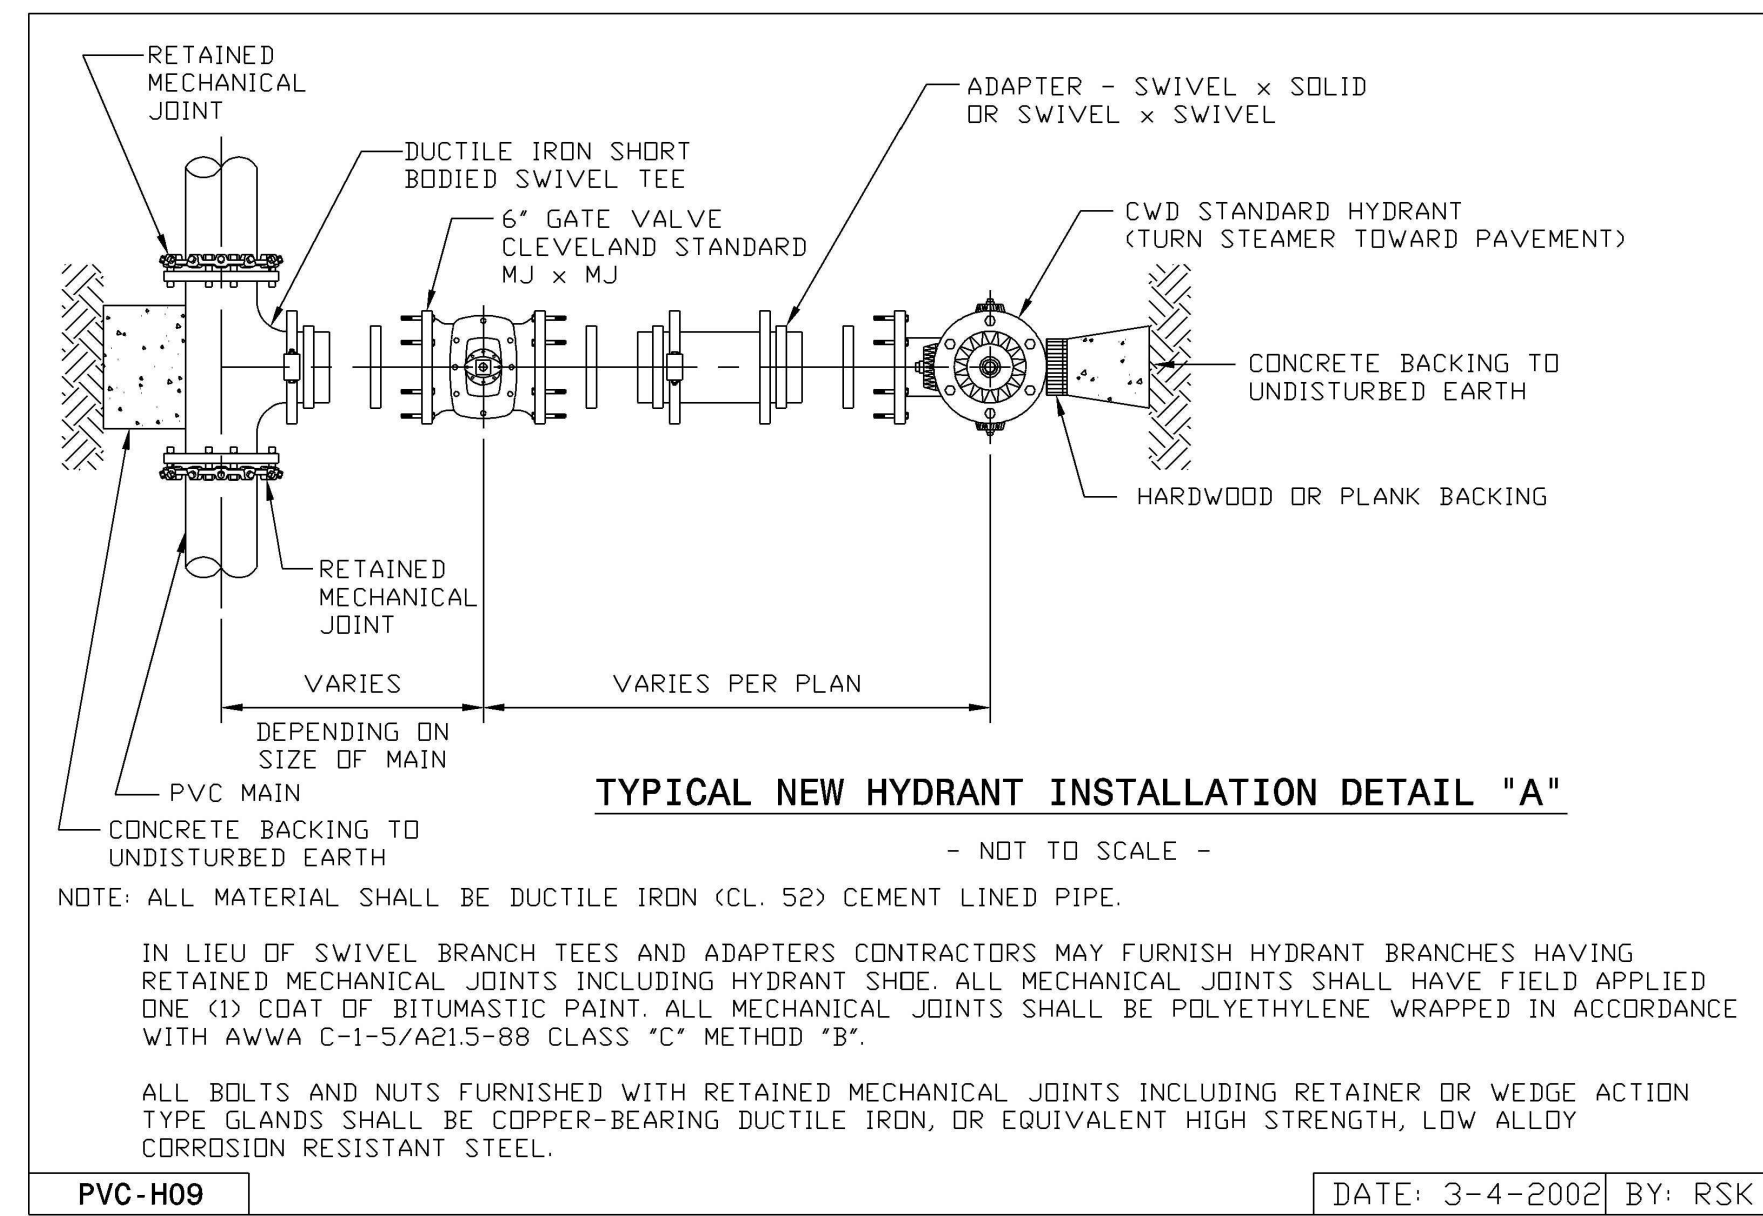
RETAINED MECHANICAL JOINT

DUCTILE IRON SHORT BODIED SWIVEL TEE

6" GATE VALVE CLEVELAND STANDARD MJ x MJ

ADAPTER - SWIVEL x SOLID OR SWIVEL x SWIVEL

CWD STANDARD HYDRANT (TURN STEAMER TOWARD PAVEMENT)

CONCRETE BACKING TO UNDISTURBED EARTH

HARDWOOD OR PLANK BACKING

RETAINED MECHANICAL JOINT

VARIES

VARIES PER PLAN

DEPENDING ON SIZE OF MAIN

PVC MAIN

CONCRETE BACKING TO UNDISTURBED EARTH

TYPICAL NEW HYDRANT INSTALLATION DETAIL "A"

- NOT TO SCALE -

NOTE: ALL MATERIAL SHALL BE DUCTILE IRON (CL. 52) CEMENT LINED PIPE.

IN LIEU OF SWIVEL BRANCH TEES AND ADAPTERS CONTRACTORS MAY FURNISH HYDRANT BRANCHES HAVING RETAINED MECHANICAL JOINTS INCLUDING HYDRANT SHOE. ALL MECHANICAL JOINTS SHALL HAVE FIELD APPLIED ONE (1) COAT OF BITUMASTIC PAINT. ALL MECHANICAL JOINTS SHALL BE POLYETHYLENE WRAPPED IN ACCORDANCE WITH AWWA C-1-5/A21.5-88 CLASS "C" METHOD "B".

ALL BOLTS AND NUTS FURNISHED WITH RETAINED MECHANICAL JOINTS INCLUDING RETAINER OR WEDGE ACTION TYPE GLANDS SHALL BE COPPER-BEARING DUCTILE IRON, OR EQUIVALENT HIGH STRENGTH, LOW ALLOY CORROSION RESISTANT STEEL.

PVC-H09

DATE: 3-4-2002 BY: RSK